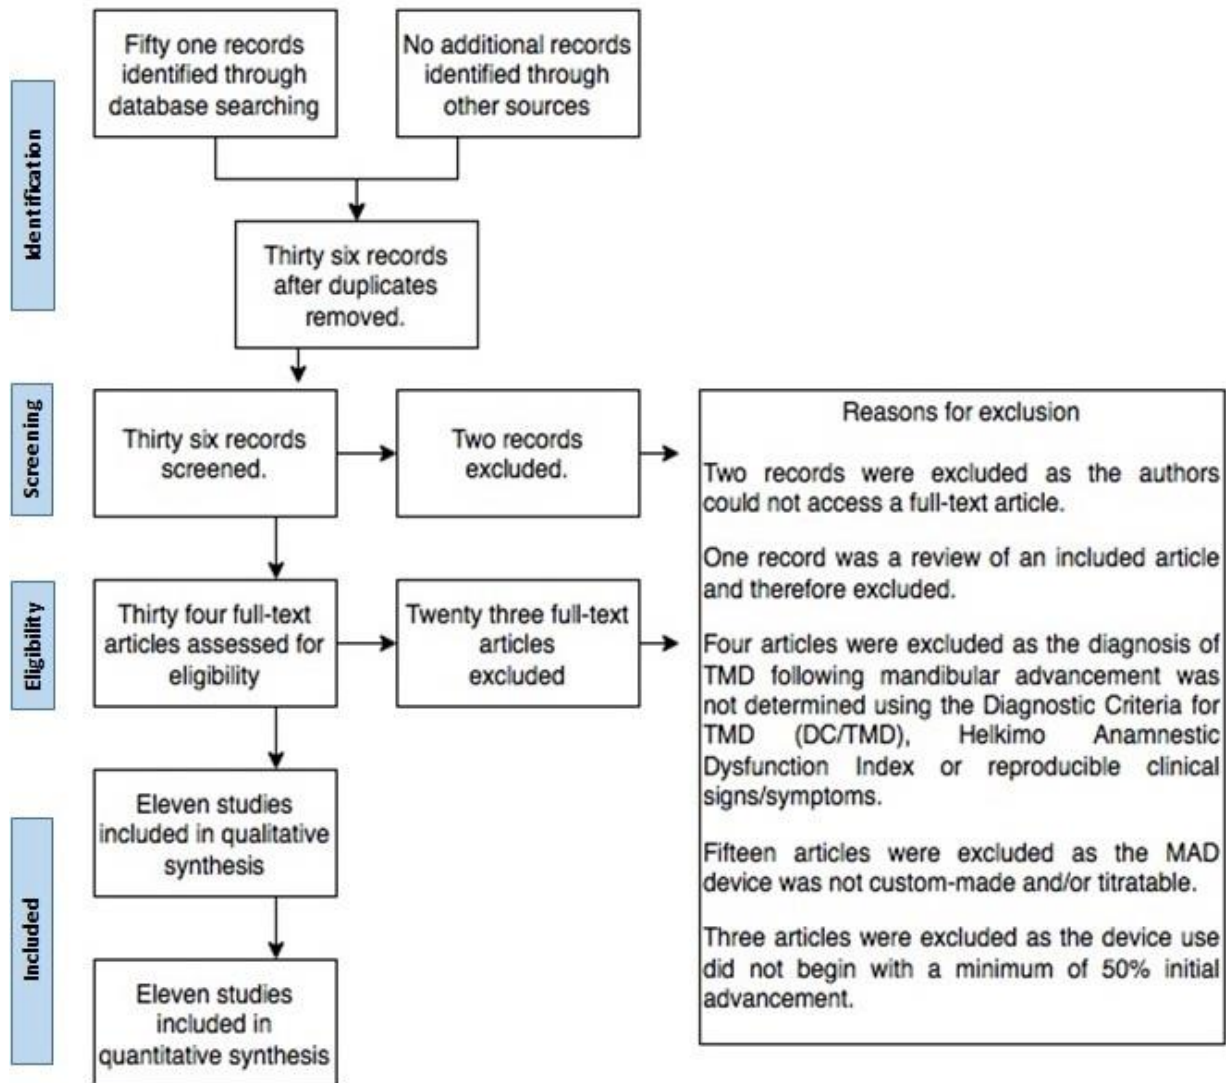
Identification

Fifty one records identified through database searching

No additional records identified through other sources

Thirty six records after duplicates removed.

Screening

Thirty six records screened.

Two records excluded.

Eligibility

Thirty four full-text articles assessed for eligibility

Twenty three full-text articles excluded

Included

Eleven studies included in qualitative synthesis

Eleven studies included in quantitative synthesis

Reasons for exclusion

Two records were excluded as the authors could not access a full-text article.

One record was a review of an included article and therefore excluded.

Four articles were excluded as the diagnosis of TMD following mandibular advancement was not determined using the Diagnostic Criteria for TMD (DC/TMD), Helkimo Anamnestic Dysfunction Index or reproducible clinical signs/symptoms.

Fifteen articles were excluded as the MAD device was not custom-made and/or titratable.

Three articles were excluded as the device use did not begin with a minimum of 50% initial advancement.